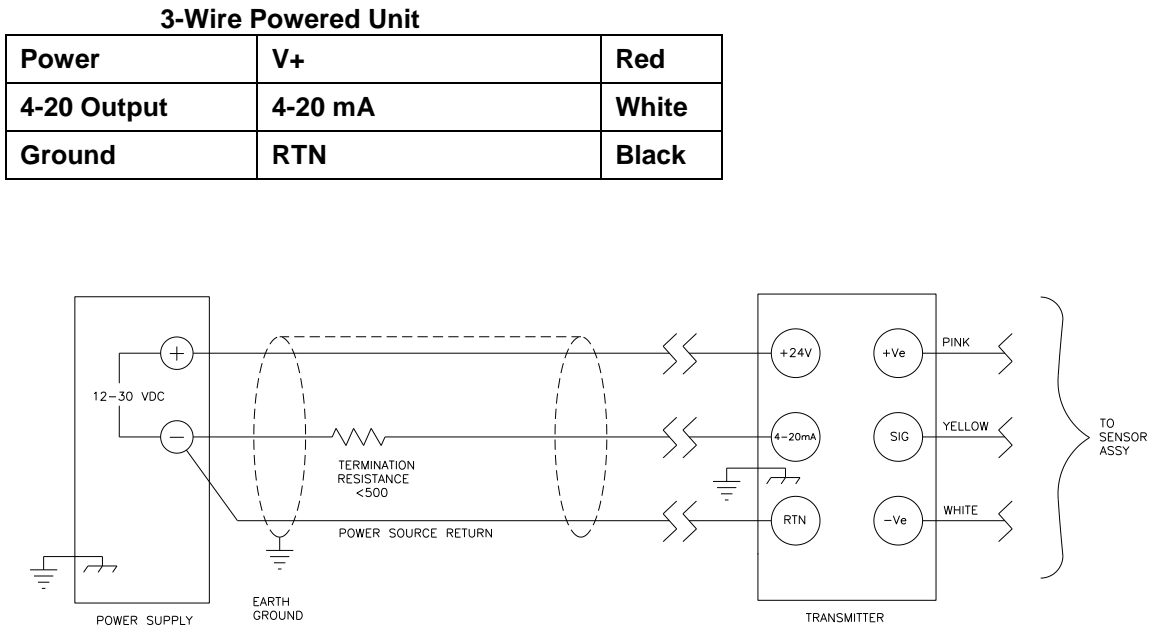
3-Wire Powered Unit

| Power | V+ | Red |
|---|---|---|
| 4-20 Output | 4-20 mA | White |
| Ground | RTN | Black |

+
12–30 VDC
−
TERMINATION RESISTANCE <500
POWER SOURCE RETURN
+24V
4–20mA
RTN
+Ve
SIG
−Ve
PINK
YELLOW
WHITE
TO SENSOR ASSY
POWER SUPPLY
EARTH GROUND
TRANSMITTER